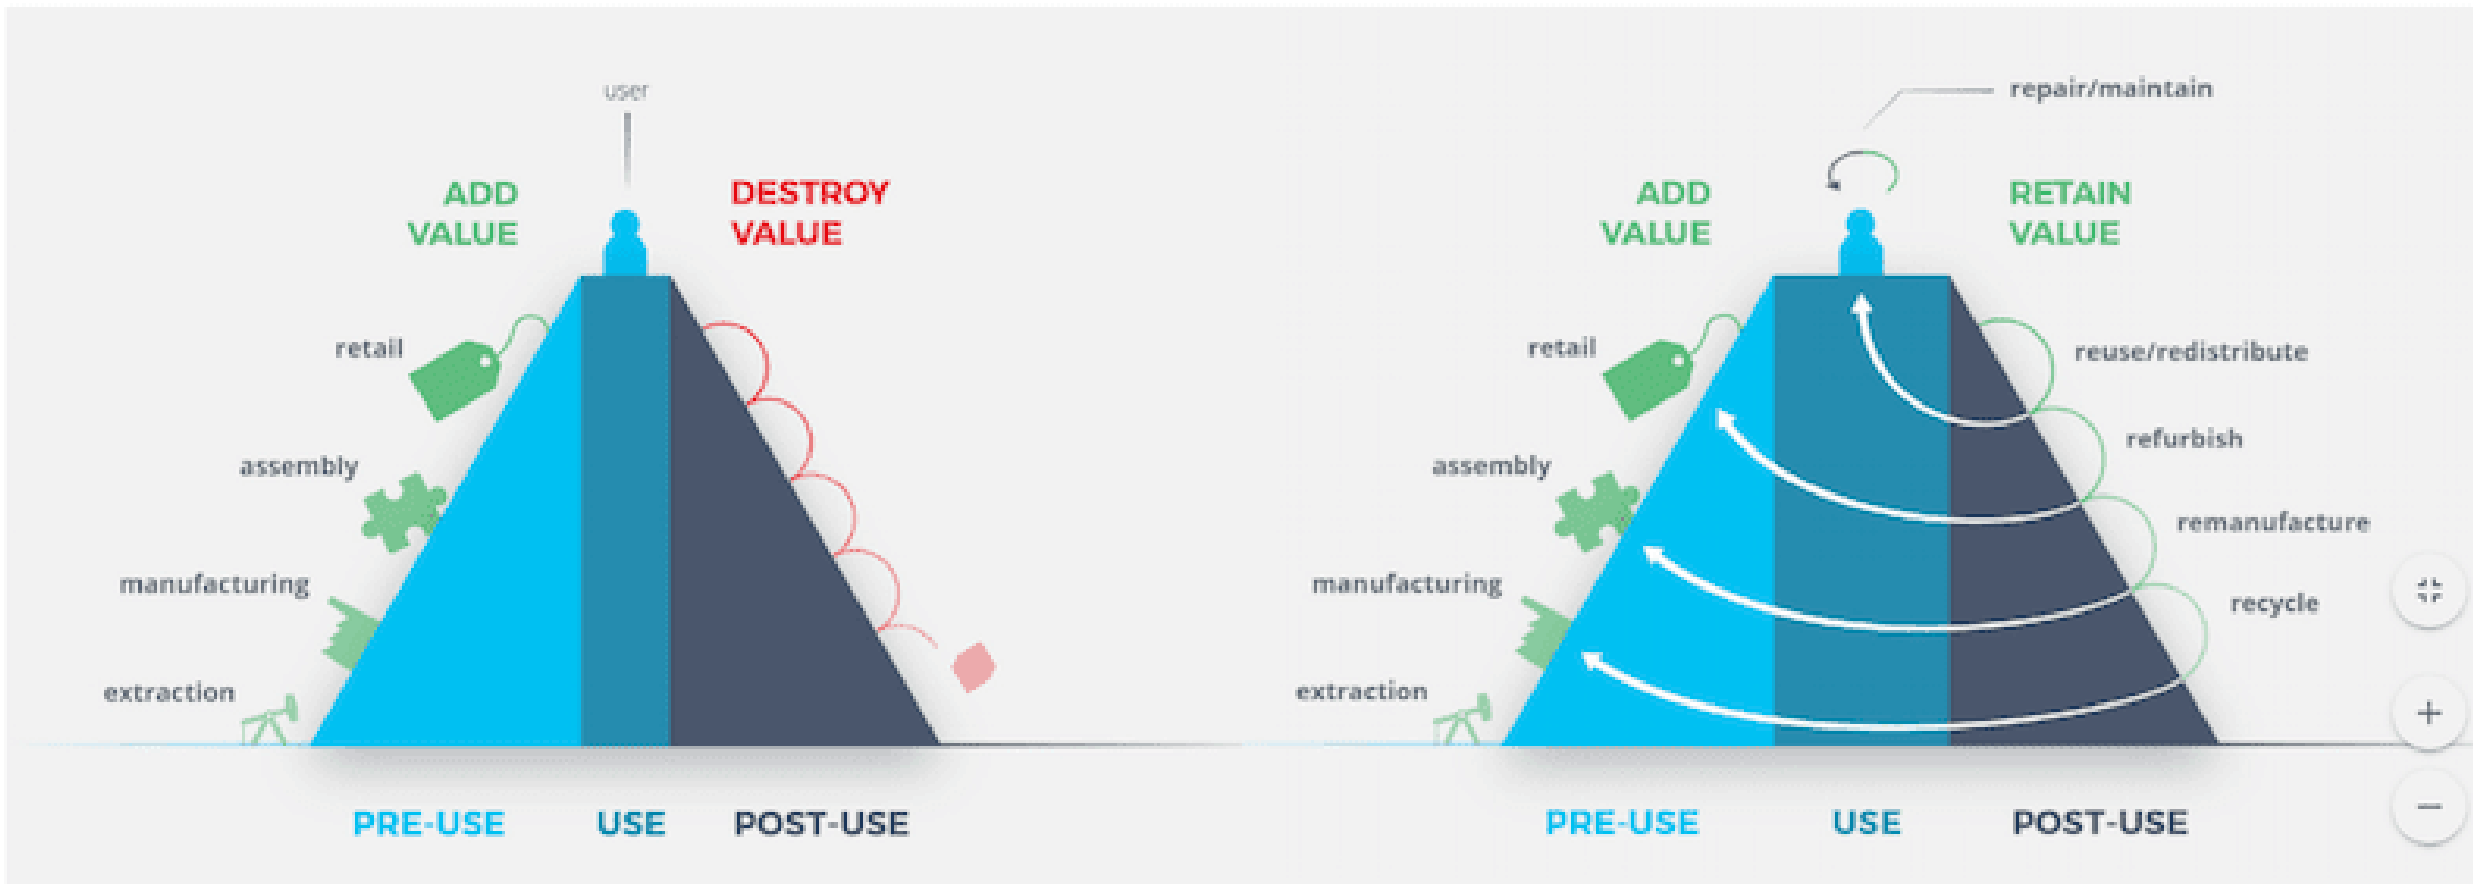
user

ADD VALUE

DESTROY VALUE

retail

assembly

manufacturing

extraction

PRE-USE USE POST-USE

repair/maintain

ADD VALUE

RETAIN VALUE

retail

assembly

manufacturing

extraction

reuse/redistribute

refurbish

remanufacture

recycle

PRE-USE USE POST-USE

+

−